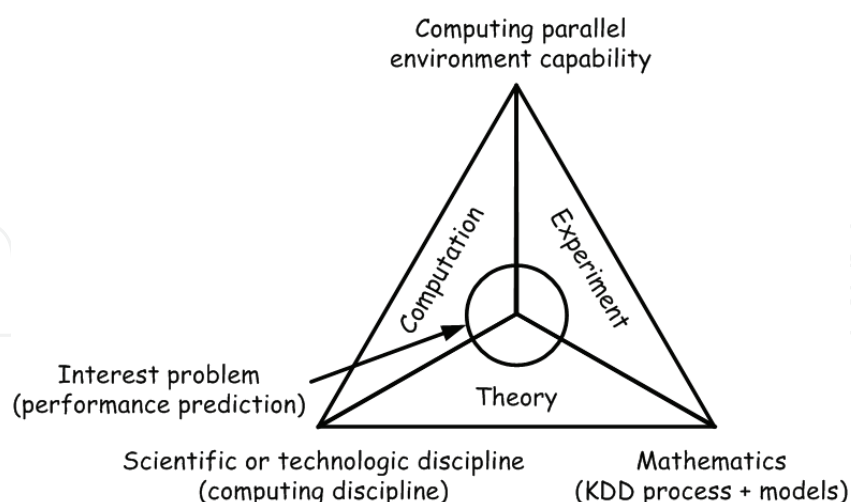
Computing parallel environment capability

Computation

Experiment

Interest problem (performance prediction)

Theory

Scientific or technologic discipline (computing discipline)

Mathematics (KDD process + models)